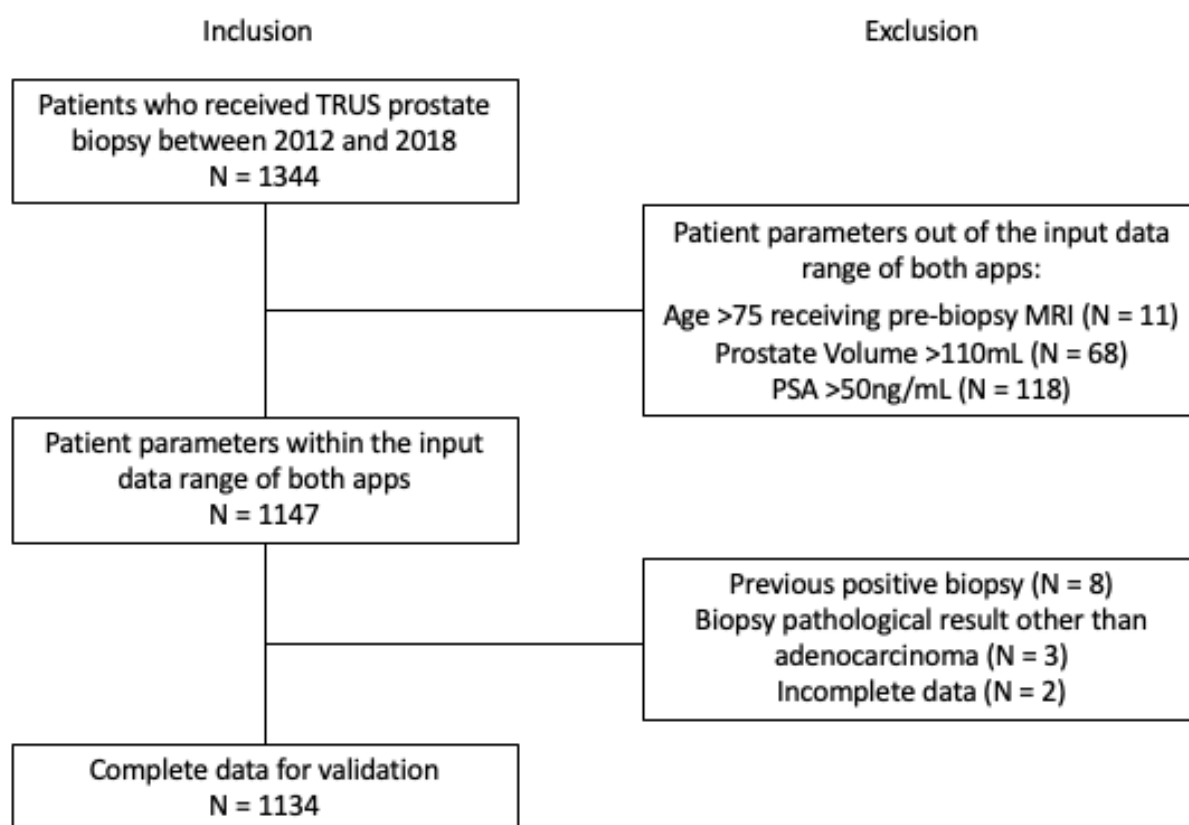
Inclusion

Exclusion

Patients who received TRUS prostate biopsy between 2012 and 2018
N = 1344

Patient parameters out of the input data range of both apps:
Age >75 receiving pre-biopsy MRI (N = 11)
Prostate Volume >110mL (N = 68)
PSA >50ng/mL (N = 118)

Patient parameters within the input data range of both apps
N = 1147

Previous positive biopsy (N = 8)
Biopsy pathological result other than adenocarcinoma (N = 3)
Incomplete data (N = 2)

Complete data for validation
N = 1134